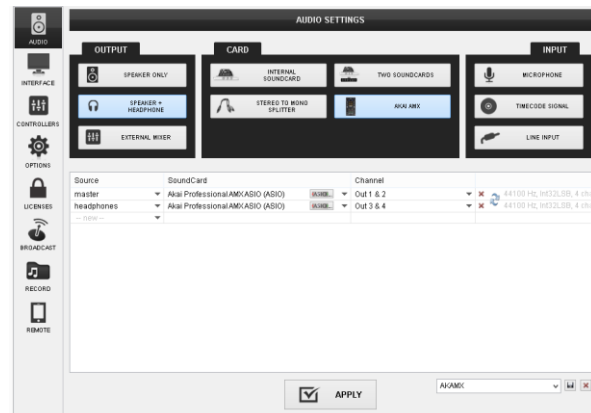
AUDIO
INTERFACE
CONTROLLERS
OPTIONS
LICENSES
BROADCAST
RECORD
REMOTE

AUDIO SETTINGS

OUTPUT
SPEAKER ONLY
SPEAKER + HEADPHONE
EXTERNAL MIXER

CARD
INTERNAL SOUNDCARD
TWO SOUNDCARDS
STEREO TO MONO SPLITTER
AKAI AMX

INPUT
MICROPHONE
TIMECODE SIGNAL
LINE INPUT

| Source | SoundCard | | Channel | |
|---|---|---|---|---|
| master | Akai Professional AMX ASIO (ASIO) | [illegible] | Out 1 & 2 | 44100 Hz, Int32LSB, 4 ch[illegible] |
| headphones | Akai Professional AMX ASIO (ASIO) | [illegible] | Out 3 & 4 | 44100 Hz, Int32LSB, 4 ch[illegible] |
| -- new -- | | | | |

APPLY

AKAMX